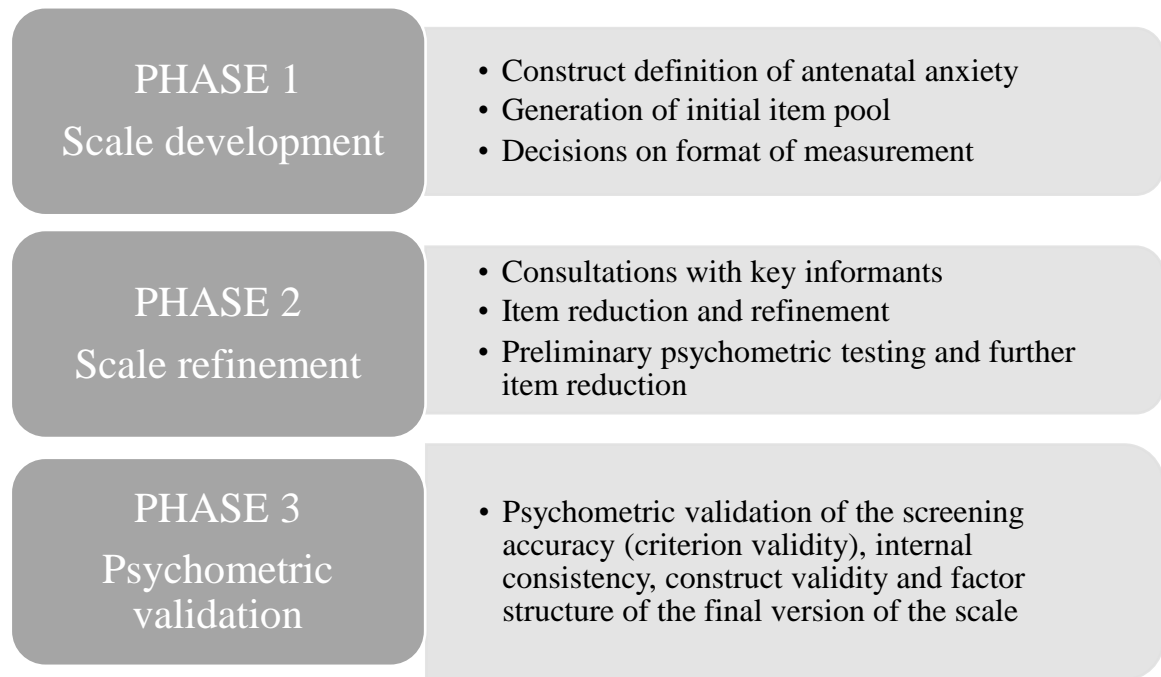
PHASE 1
Scale development

• Construct definition of antenatal anxiety
• Generation of initial item pool
• Decisions on format of measurement

PHASE 2
Scale refinement

• Consultations with key informants
• Item reduction and refinement
• Preliminary psychometric testing and further item reduction

PHASE 3
Psychometric validation

• Psychometric validation of the screening accuracy (criterion validity), internal consistency, construct validity and factor structure of the final version of the scale